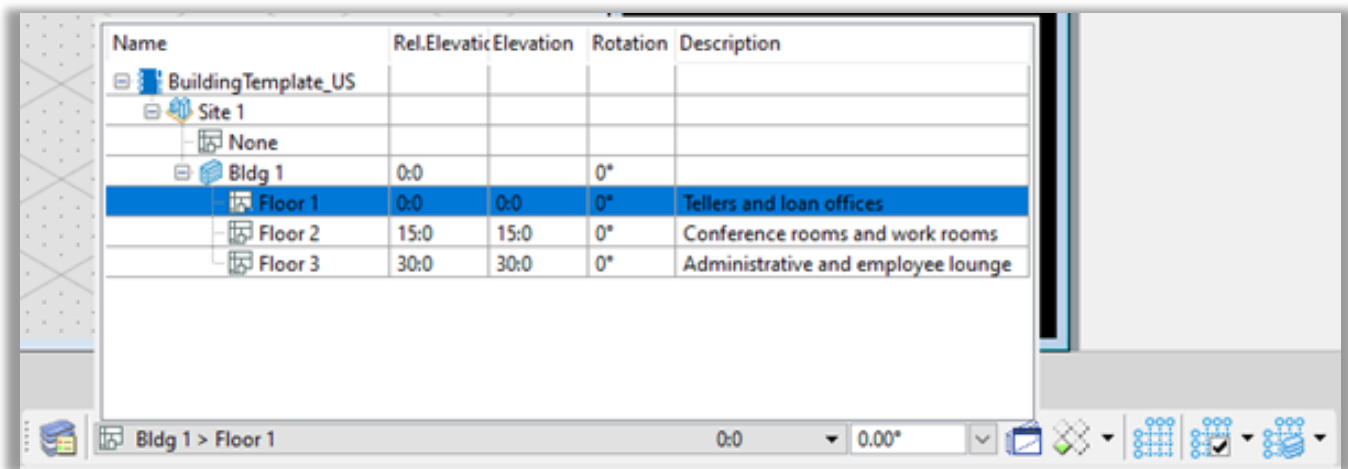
| Name | Rel.Elevatic | Elevation | Rotation | Description |
|---|---|---|---|---|
| BuildingTemplate_US | | | | |
| Site 1 | | | | |
| None | | | | |
| Bldg 1 | 0:0 | | 0° | |
| Floor 1 | 0:0 | 0:0 | 0° | Tellers and loan offices |
| Floor 2 | 15:0 | 15:0 | 0° | Conference rooms and work rooms |
| Floor 3 | 30:0 | 30:0 | 0° | Administrative and employee lounge |

Bldg 1 > Floor 1 0:0 0.00°